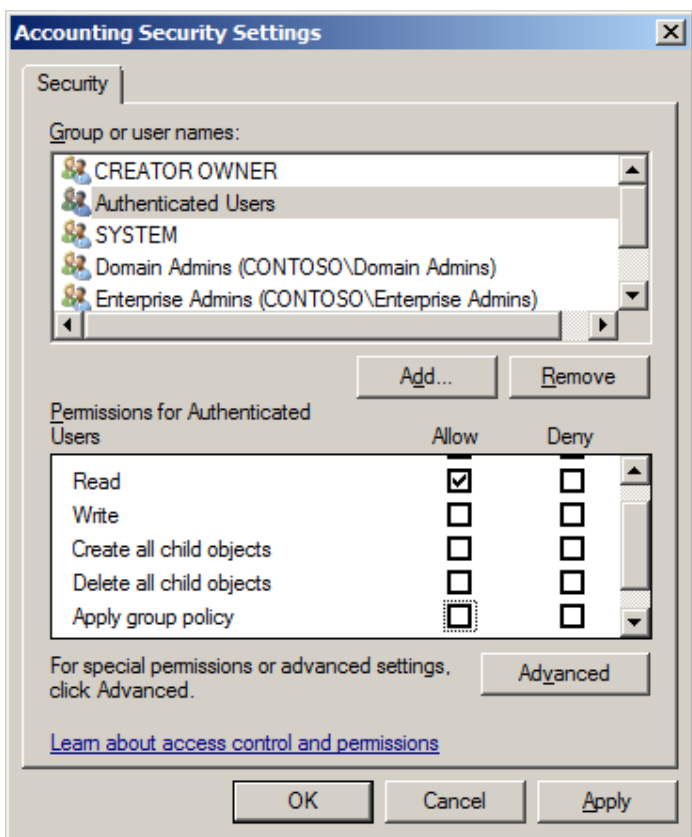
Accounting Security Settings

Security

Group or user names:

CREATOR OWNER
Authenticated Users
SYSTEM
Domain Admins (CONTOSO\Domain Admins)
Enterprise Admins (CONTOSO\Enterprise Admins)

Add...
Remove

Permissions for Authenticated Users

| | Allow | Deny |
|---|---|---|
| Read | ☑ | ☐ |
| Write | ☐ | ☐ |
| Create all child objects | ☐ | ☐ |
| Delete all child objects | ☐ | ☐ |
| Apply group policy | ☐ | ☐ |

For special permissions or advanced settings, click Advanced.

Advanced

Learn about access control and permissions

OK
Cancel
Apply